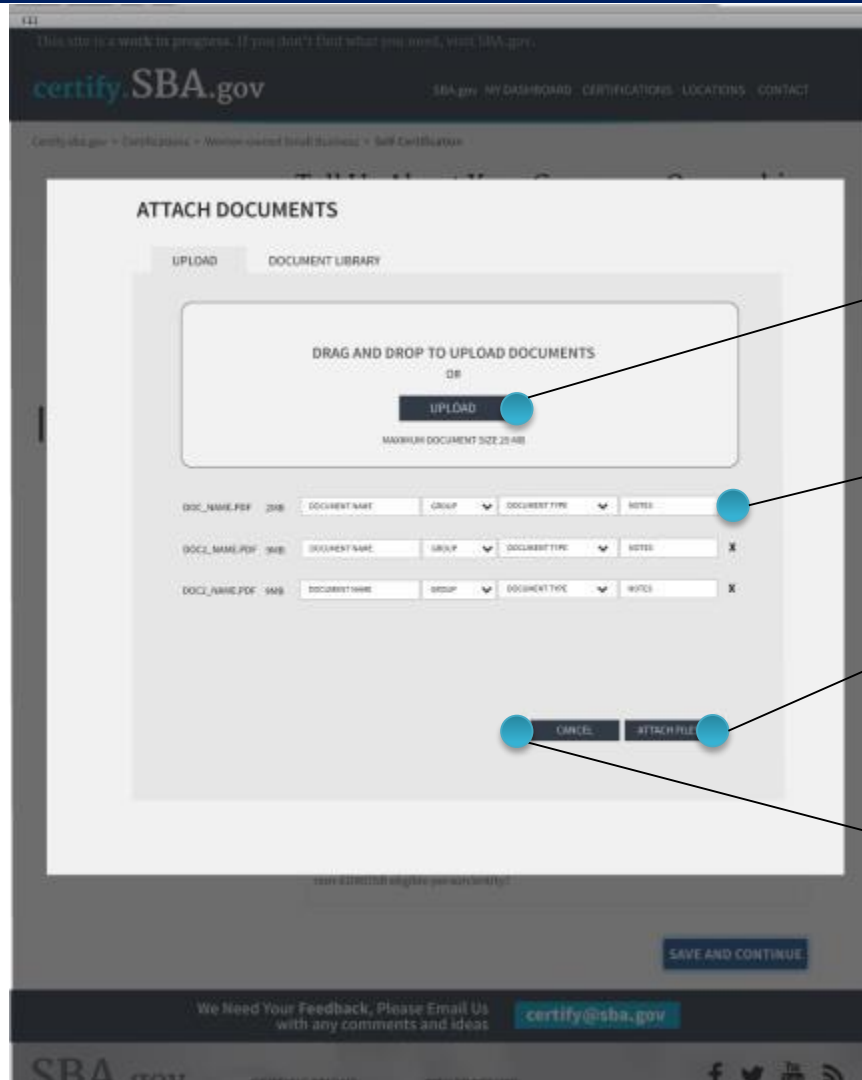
This site is a work in progress. If you don't find what you need, visit SBA.gov.

certify.SBA.gov

SBA.gov MY DASHBOARD CERTIFICATIONS LOCATIONS CONTACT

Certify.sba.gov > Certifications > Women-owned Small Business > Self Certification

ATTACH DOCUMENTS

UPLOAD DOCUMENT LIBRARY

DRAG AND DROP TO UPLOAD DOCUMENTS
OR
UPLOAD
MAXIMUM DOCUMENT SIZE 25 MB

DOC_NAME.PDF 2MB DOCUMENT NAME GROUP DOCUMENT TYPE NOTES

DOC2_NAME.PDF 9MB DOCUMENT NAME GROUP DOCUMENT TYPE NOTES X

DOC2_NAME.PDF 9MB DOCUMENT NAME GROUP DOCUMENT TYPE NOTES X

CANCEL ATTACH FILE

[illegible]

SAVE AND CONTINUE

We Need Your Feedback, Please Email Us with any comments and ideas certify@sba.gov

SBA.gov